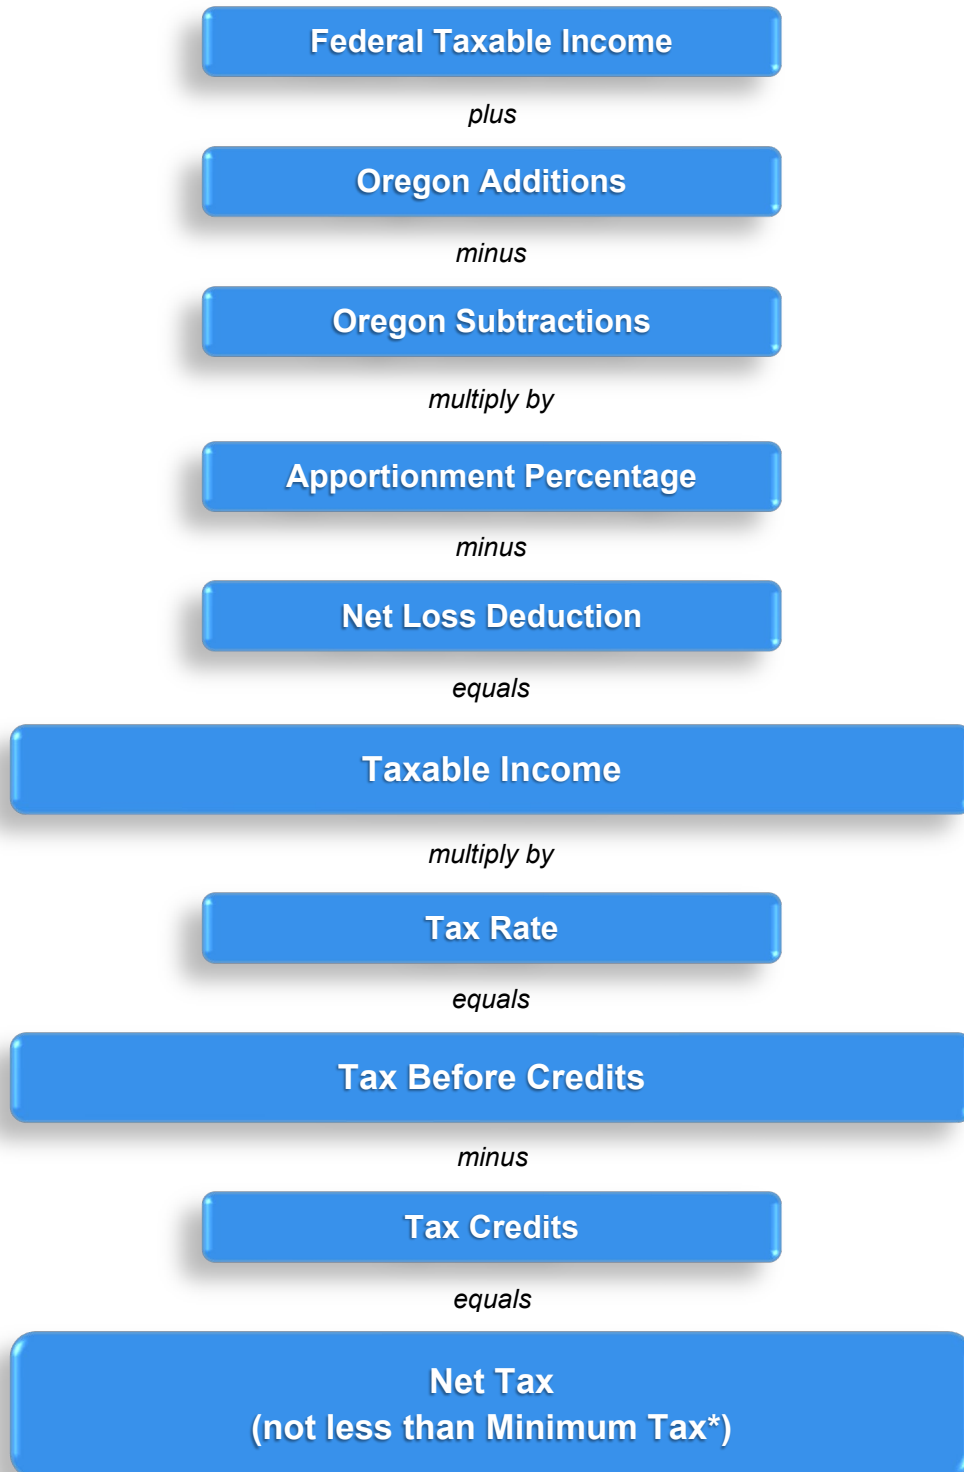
Federal Taxable Income

plus

Oregon Additions

minus

Oregon Subtractions

multiply by

Apportionment Percentage

minus

Net Loss Deduction

equals

Taxable Income

multiply by

Tax Rate

equals

Tax Before Credits

minus

Tax Credits

equals

Net Tax
(not less than Minimum Tax*)